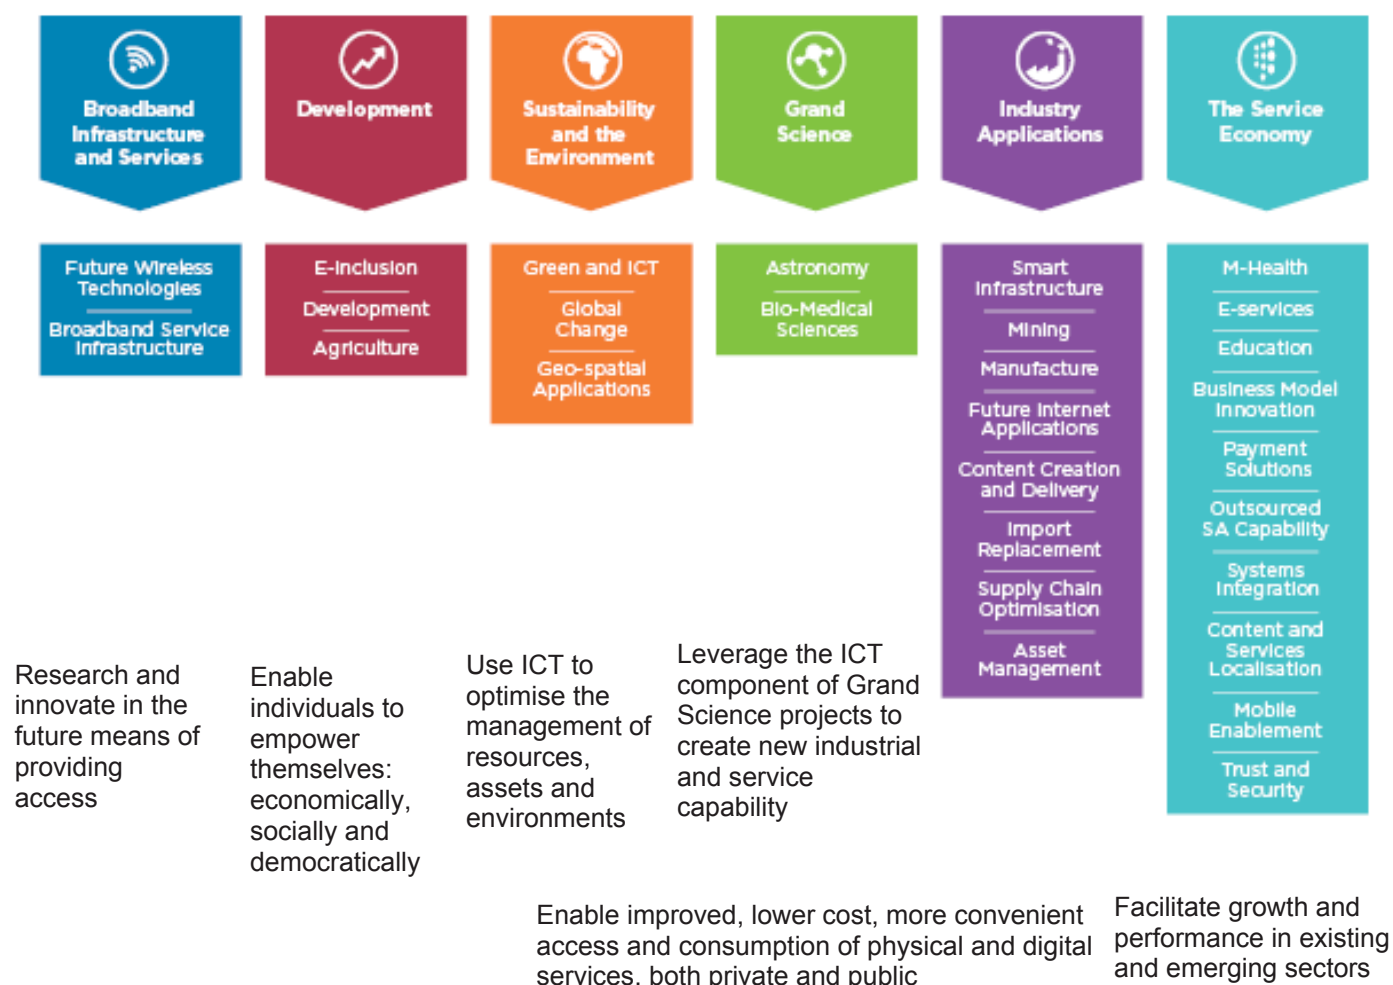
Broadband Infrastructure and Services

Development

Sustainability and the Environment

Grand Science

Industry Applications

The Service Economy

Future Wireless Technologies

Broadband Service Infrastructure

E-Inclusion

Development

Agriculture

Green and ICT

Global Change

Geo-spatial Applications

Astronomy

Bio-Medical Sciences

Smart Infrastructure

Mining

Manufacture

Future Internet Applications

Content Creation and Delivery

Import Replacement

Supply Chain Optimisation

Asset Management

M-Health

E-services

Education

Business Model Innovation

Payment Solutions

Outsourced SA Capability

Systems Integration

Content and Services Localisation

Mobile Enablement

Trust and Security

Research and innovate in the future means of providing access

Enable individuals to empower themselves: economically, socially and democratically

Use ICT to optimise the management of resources, assets and environments

Leverage the ICT component of Grand Science projects to create new industrial and service capability

Enable improved, lower cost, more convenient access and consumption of physical and digital services, both private and public

Facilitate growth and performance in existing and emerging sectors